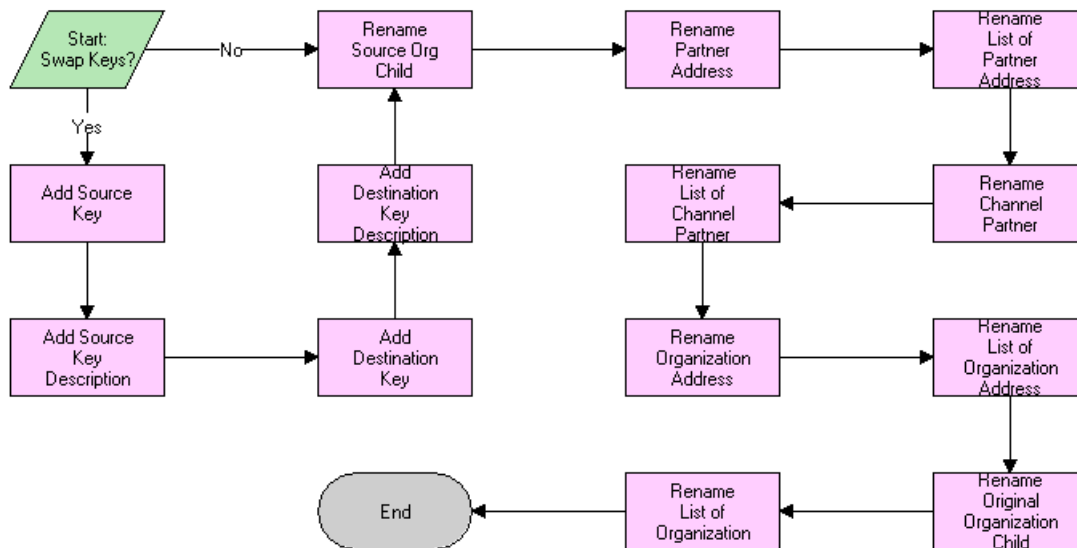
Start: Swap Keys?

No

Yes

Add Source Key

Add Source Key Description

Add Destination Key

Add Destination Key Description

Rename Source Org Child

Rename Partner Address

Rename List of Partner Address

Rename Channel Partner

Rename List of Channel Partner

Rename Organization Address

Rename List of Organization Address

Rename Original Organization Child

Rename List of Organization

End